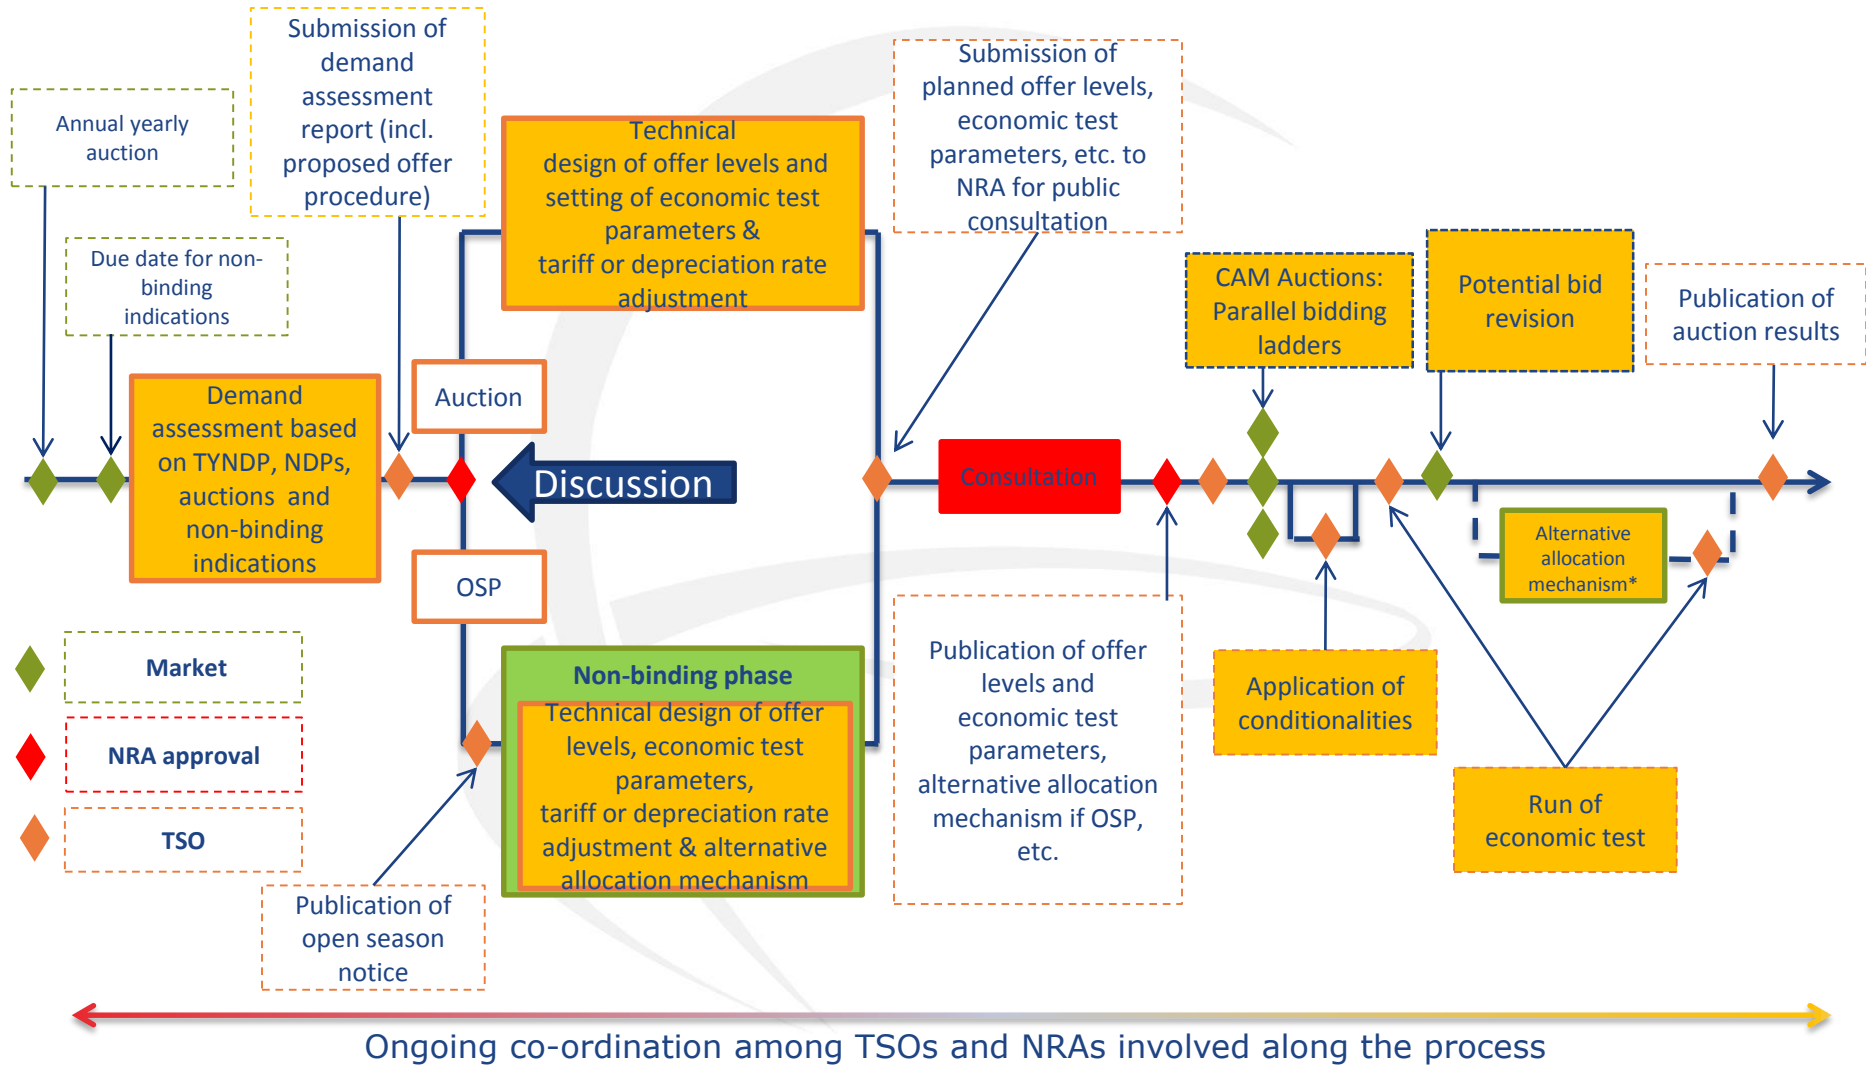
Annual yearly auction

Submission of demand assessment report (incl. proposed offer procedure)

Technical design of offer levels and setting of economic test parameters & tariff or depreciation rate adjustment

Submission of planned offer levels, economic test parameters, etc. to NRA for public consultation

Due date for non-binding indications

CAM Auctions: Parallel bidding ladders

Potential bid revision

Publication of auction results

Demand assessment based on TYNDP, NDPs, auctions and non-binding indications

Auction

Discussion

Consultation

OSP

Alternative allocation mechanism*

Market

NRA approval

TSO

Non-binding phase

Technical design of offer levels, economic test parameters, tariff or depreciation rate adjustment & alternative allocation mechanism

Publication of offer levels and economic test parameters, alternative allocation mechanism if OSP, etc.

Application of conditionalities

Run of economic test

Publication of open season notice

Ongoing co-ordination among TSOs and NRAs involved along the process